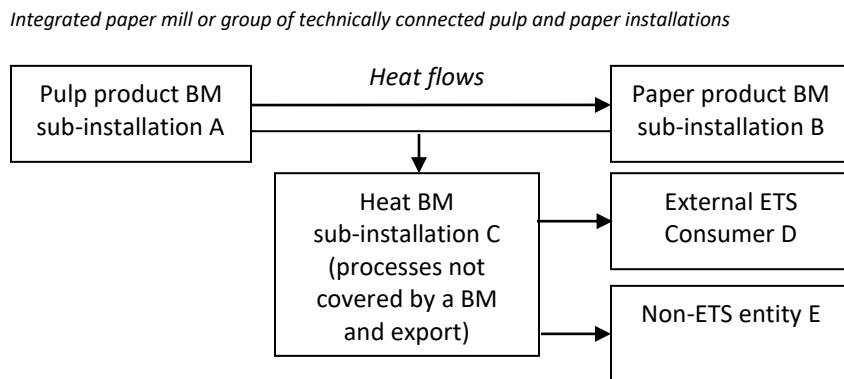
Integrated paper mill or group of technically connected pulp and paper installations

Pulp product BM sub-installation A

Heat flows

Paper product BM sub-installation B

Heat BM sub-installation C (processes not covered by a BM and export)

External ETS Consumer D

Non-ETS entity E